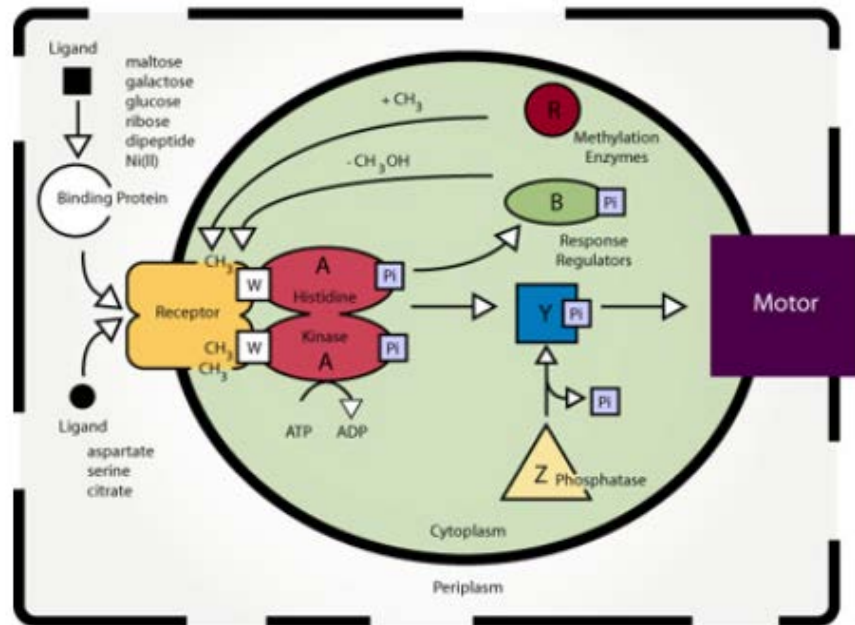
Ligand

maltose
galactose
glucose
ribose
dipeptide
Ni(II)

Binding Protein

+ $CH_3$

R

Methylation Enzymes

- $CH_3OH$

B

Pi

Response Regulators

$CH_3$

A

Pi

Receptor

W

Histidine

Kinase

$CH_3$

W

Pi

$CH_3$

A

Y

Pi

Motor

Pi

ATP

ADP

Ligand

aspartate
serine
citrate

Z

Phosphatase

Cytoplasm

Periplasm